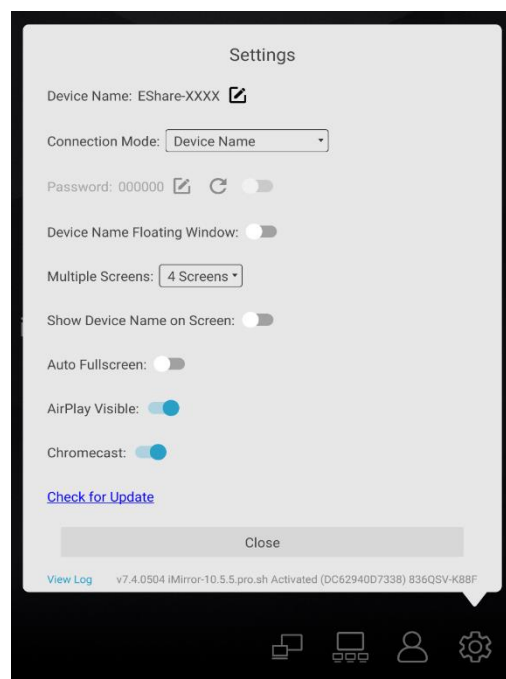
Settings

Device Name: EShare-XXXX

Connection Mode: Device Name

Password: 000000

Device Name Floating Window:

Multiple Screens: 4 Screens

Show Device Name on Screen:

Auto Fullscreen:

AirPlay Visible:

Chromecast:

Check for Update

Close

View Log v7.4.0504 iMirror-10.5.5.pro.sh Activated (DC62940D7338) 836QSV-K88F